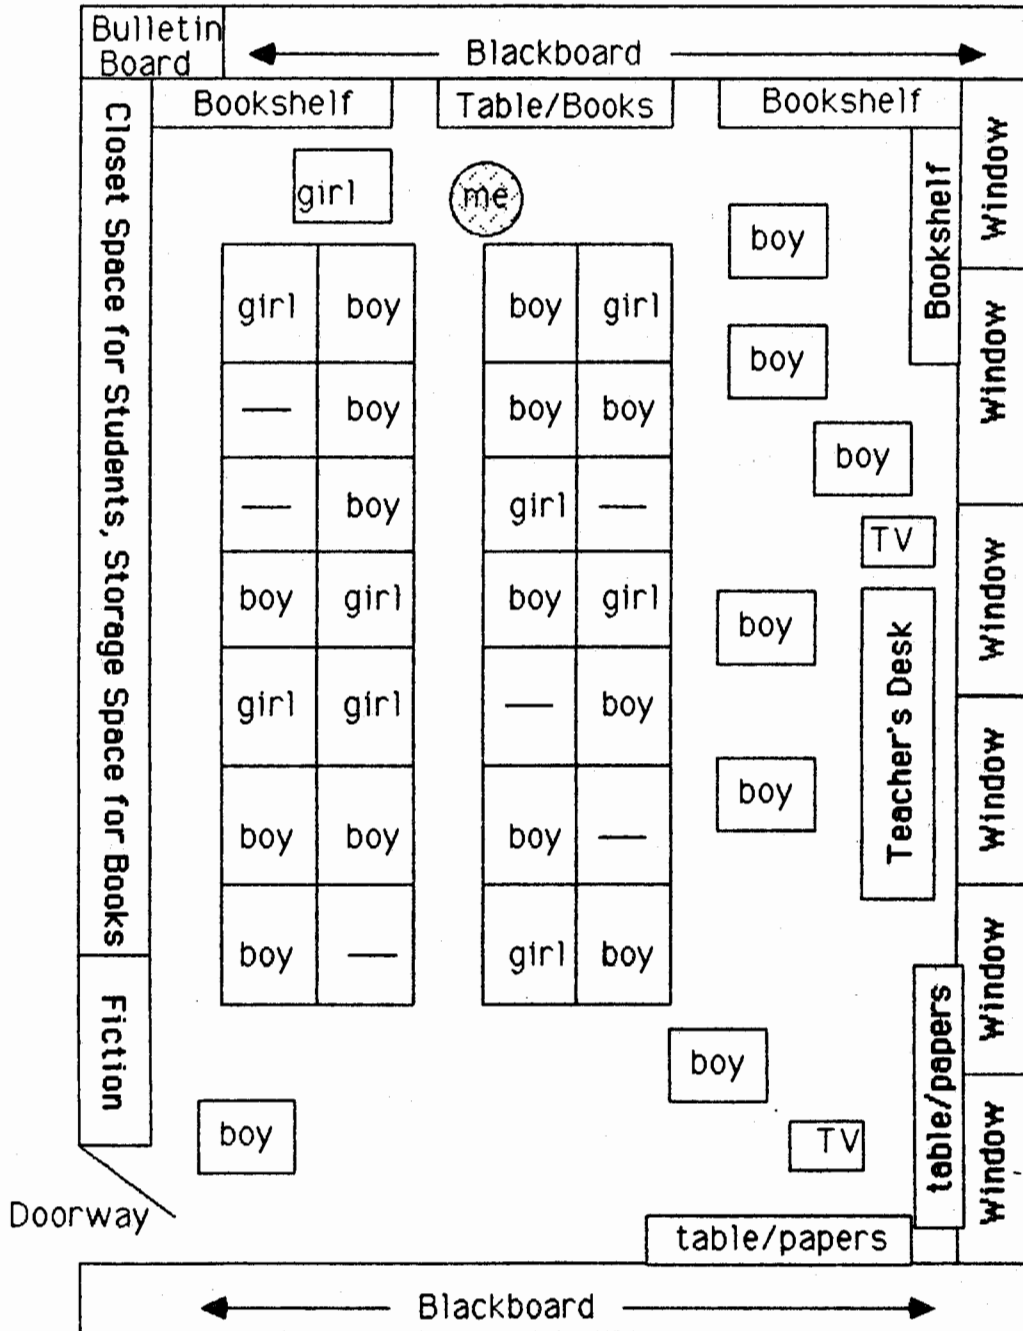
Bulletin Board

Blackboard

Bookshelf

Table/Books

Bookshelf

Closet Space for Students, Storage Space for Books

Fiction

girl

me

boy

Bookshelf

Window

Window

Window

Window

Window

Window

| girl | boy |
|---|---|
| — | boy |
| — | boy |
| boy | girl |
| girl | girl |
| boy | boy |
| boy | — |

| boy | girl |
|---|---|
| boy | boy |
| girl | — |
| boy | girl |
| — | boy |
| boy | — |
| girl | boy |

boy

boy

TV

boy

Teacher's Desk

boy

table/papers

boy

boy

TV

Doorway

table/papers

Blackboard